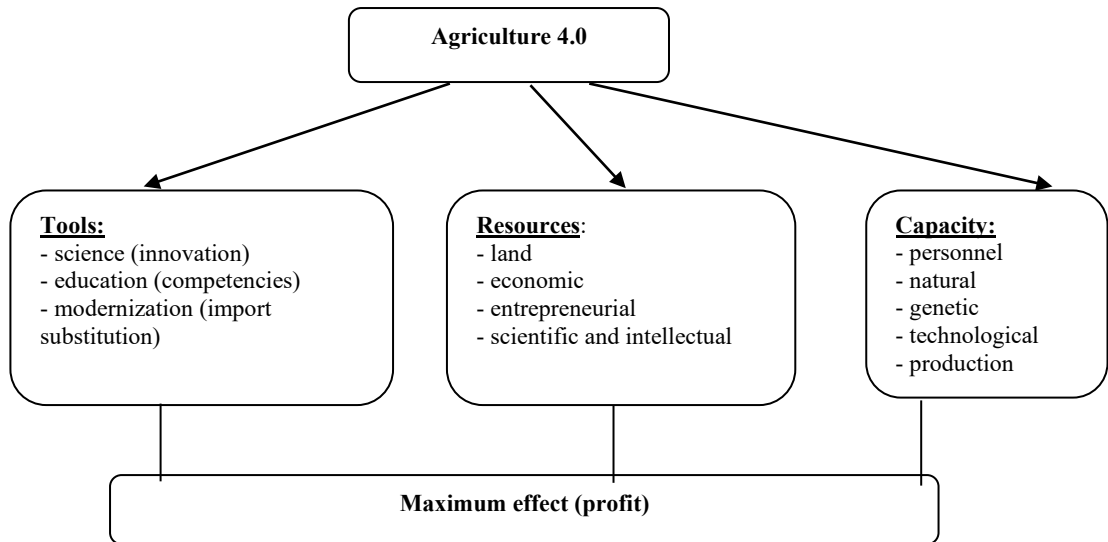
Agriculture 4.0

Tools:
- science (innovation)
- education (competencies)
- modernization (import substitution)

Resources:
- land
- economic
- entrepreneurial
- scientific and intellectual

Capacity:
- personnel
- natural
- genetic
- technological
- production

Maximum effect (profit)